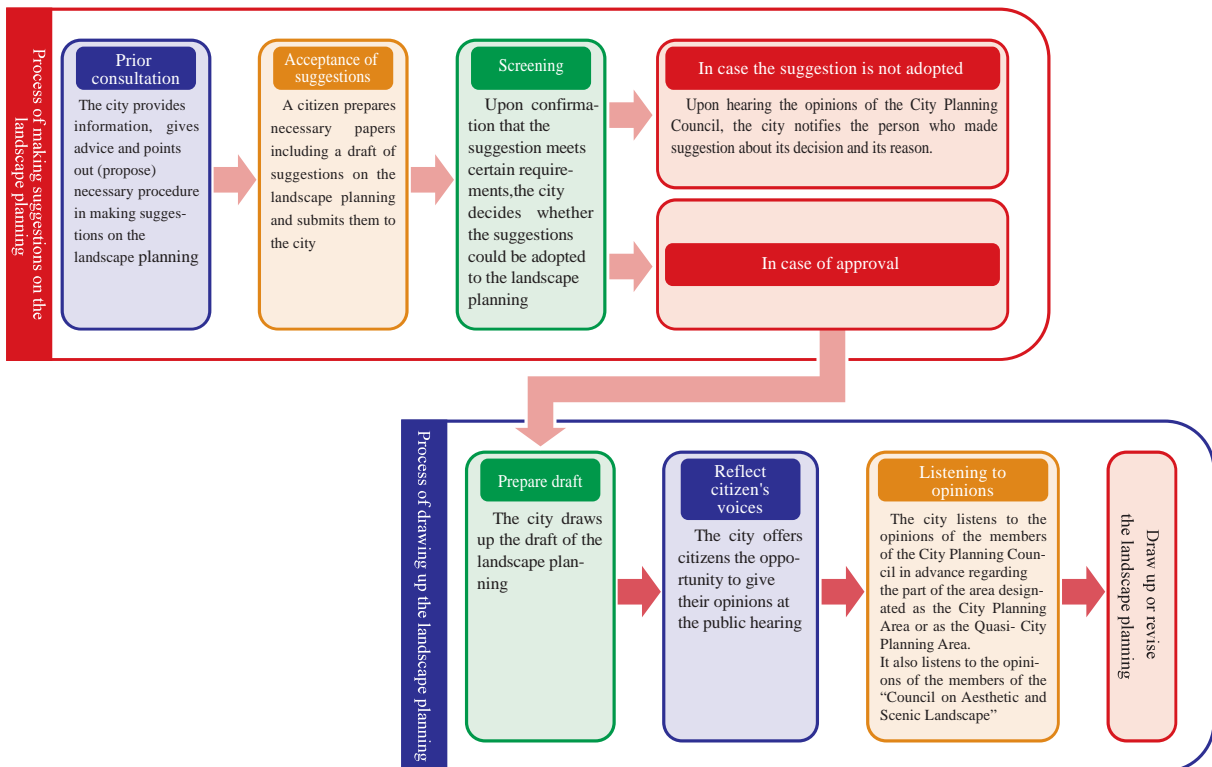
Process of making suggestions on the landscape planning

Prior consultation

The city provides information, gives advice and points out (propose) necessary procedure in making suggestions on the landscape planning

Acceptance of suggestions

A citizen prepares necessary papers including a draft of suggestions on the landscape planning and submits them to the city

Screening

Upon confirmation that the suggestion meets certain requirements,the city decides whether the suggestions could be adopted to the landscape planning

In case the suggestion is not adopted

Upon hearing the opinions of the City Planning Council, the city notifies the person who made suggestion about its decision and its reason.

In case of approval

Process of drawing up the landscape planning

Prepare draft

The city draws up the draft of the landscape planning

Reflect citizen's voices

The city offers citizens the opportunity to give their opinions at the public hearing

Listening to opinions

The city listens to the opinions of the members of the City Planning Council in advance regarding the part of the area designated as the City Planning Area or as the Quasi- City Planning Area.
It also listens to the opinions of the members of the "Council on Aesthetic and Scenic Landscape"

Draw up or revise the landscape planning